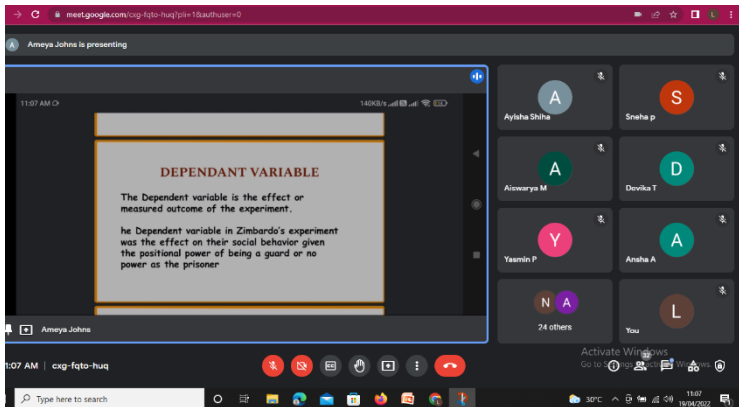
meet.google.com/cxg-fqto-huq?pli=1&authuser=0

A Ameya Johns is presenting

11:07 AM

140KB/s

DEPENDANT VARIABLE

The Dependent variable is the effect or measured outcome of the experiment.

he Dependent variable in Zimbardo's experiment was the effect on their social behavior given the positional power of being a guard or no power as the prisoner

Ameya Johns

A Ayisha Shiha

S Sneha p

A Aiswarya M

D Devika T

Y Yasmin P

A Ansha A

N A 24 others

L You

:07 AM | cxg-fqto-huq

Activate Windows
Go to Settings to activate Windows.

Type here to search

30°C

11:07
19/04/2022